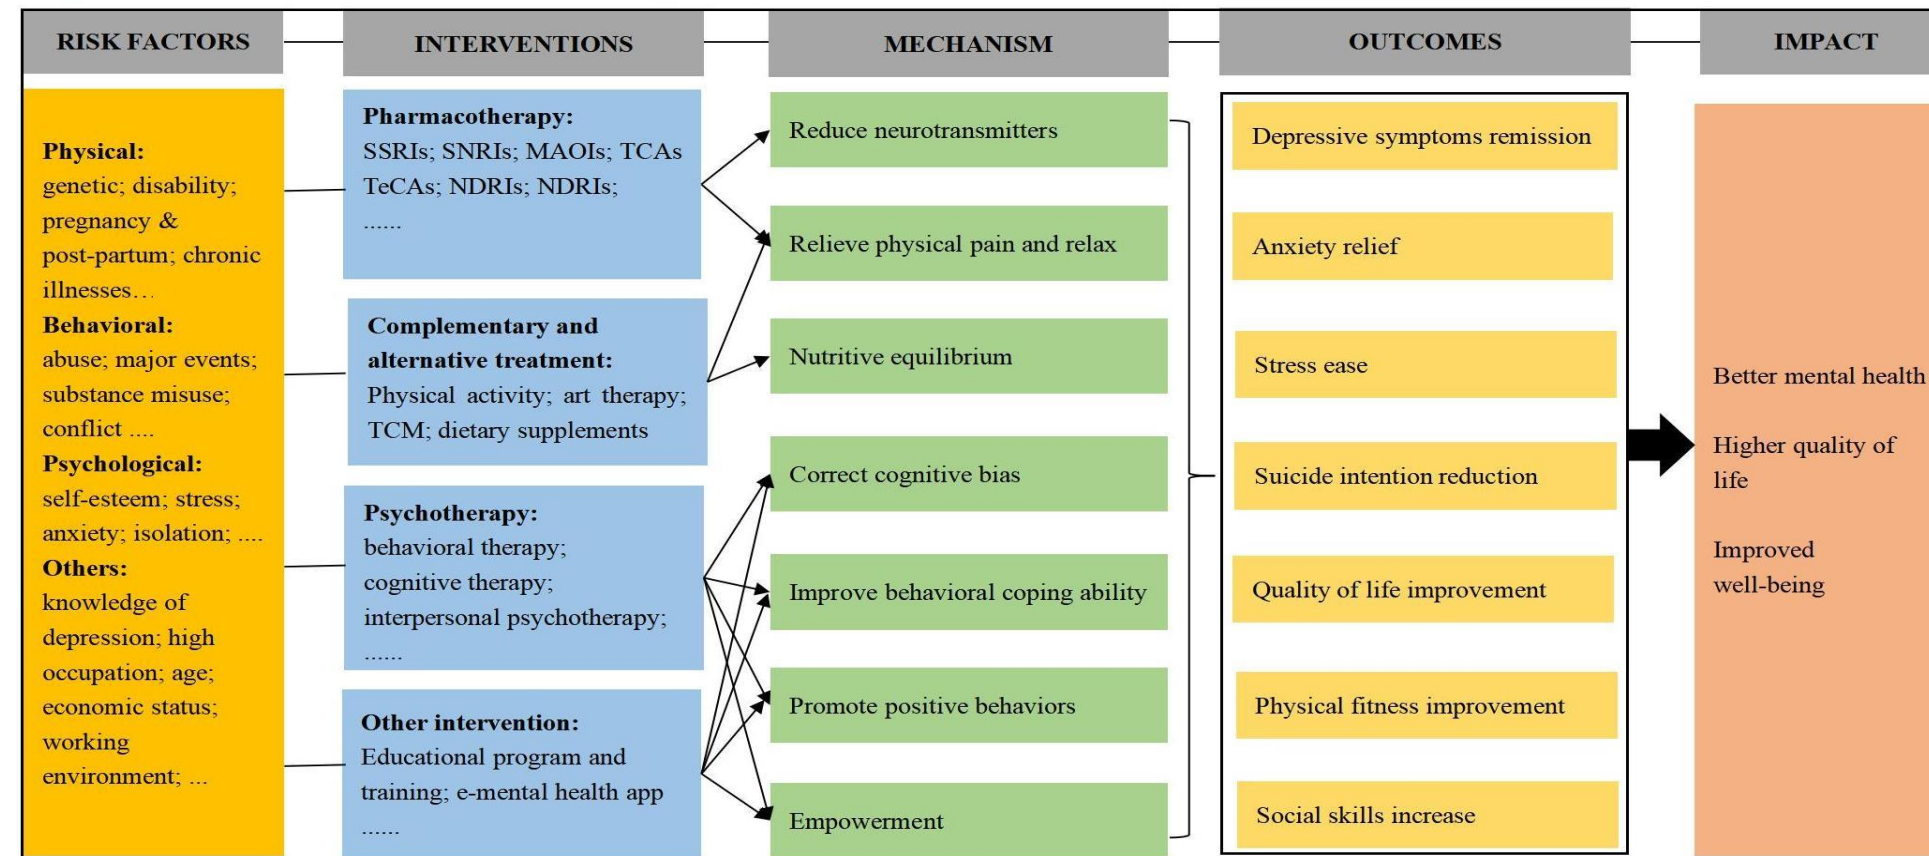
RISK FACTORS

INTERVENTIONS

MECHANISM

OUTCOMES

IMPACT

Physical: genetic; disability; pregnancy & post-partum; chronic illnesses…
Behavioral: abuse; major events; substance misuse; conflict ....
Psychological: self-esteem; stress; anxiety; isolation; ....
Others: knowledge of depression; high occupation; age; economic status; working environment; ...

Pharmacotherapy: SSRIs; SNRIs; MAOIs; TCAs TeCAs; NDRIs; NDRIs; ......

Complementary and alternative treatment: Physical activity; art therapy; TCM; dietary supplements

Psychotherapy: behavioral therapy; cognitive therapy; interpersonal psychotherapy; ......

Other intervention: Educational program and training; e-mental health app ......

Reduce neurotransmitters

Relieve physical pain and relax

Nutritive equilibrium

Correct cognitive bias

Improve behavioral coping ability

Promote positive behaviors

Empowerment

Depressive symptoms remission

Anxiety relief

Stress ease

Suicide intention reduction

Quality of life improvement

Physical fitness improvement

Social skills increase

Better mental health

Higher quality of life

Improved well-being